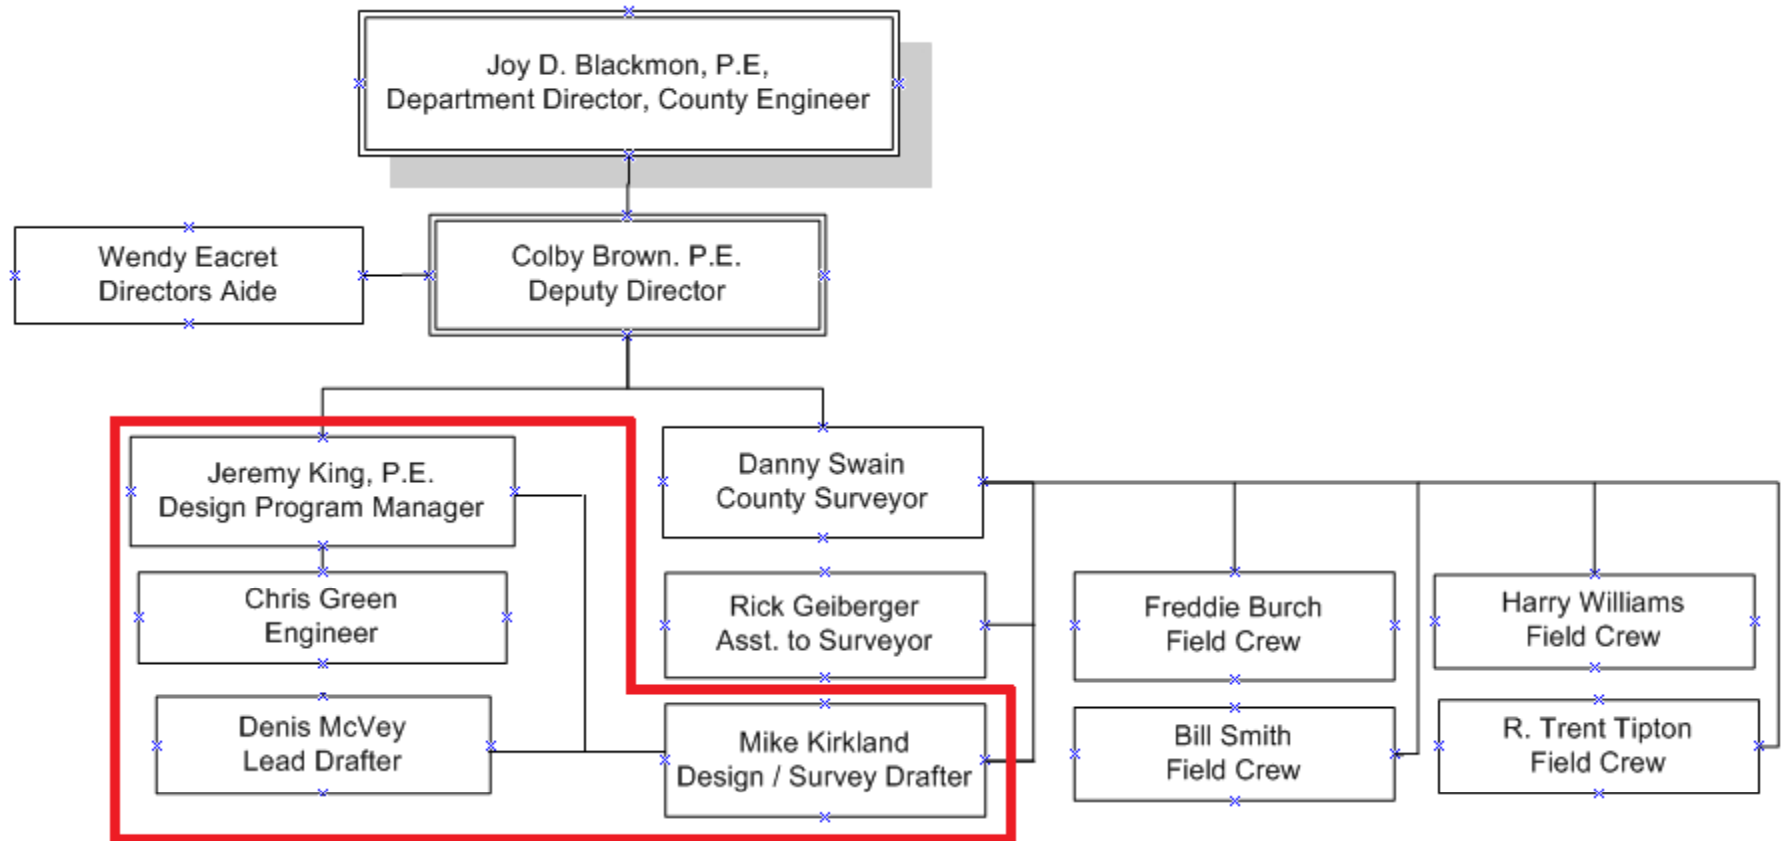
Joy D. Blackmon, P.E,
Department Director, County Engineer

Wendy Eacret
Directors Aide

Colby Brown. P.E.
Deputy Director

Jeremy King, P.E.
Design Program Manager

Danny Swain
County Surveyor

Chris Green
Engineer

Rick Geiberger
Asst. to Surveyor

Freddie Burch
Field Crew

Harry Williams
Field Crew

Denis McVey
Lead Drafter

Mike Kirkland
Design / Survey Drafter

Bill Smith
Field Crew

R. Trent Tipton
Field Crew